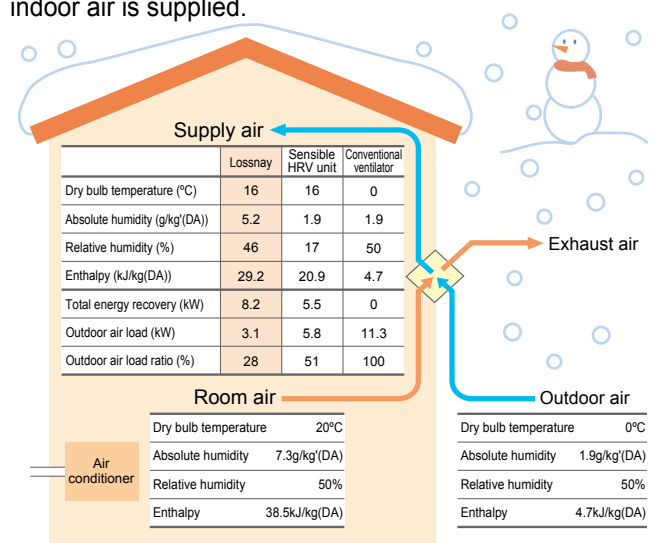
indoor air is supplied.

Supply air

| | Lossnay | Sensible HRV unit | Conventional ventilator |
|---|---|---|---|
| Dry bulb temperature (ºC) | 16 | 16 | 0 |
| Absolute humidity (g/kg'(DA)) | 5.2 | 1.9 | 1.9 |
| Relative humidity (%) | 46 | 17 | 50 |
| Enthalpy (kJ/kg(DA)) | 29.2 | 20.9 | 4.7 |
| Total energy recovery (kW) | 8.2 | 5.5 | 0 |
| Outdoor air load (kW) | 3.1 | 5.8 | 11.3 |
| Outdoor air load ratio (%) | 28 | 51 | 100 |

Exhaust air

Room air

Outdoor air

Air conditioner

| Dry bulb temperature | 20ºC |
|---|---|
| Absolute humidity | 7.3g/kg'(DA) |
| Relative humidity | 50% |
| Enthalpy | 38.5kJ/kg(DA) |

| Dry bulb temperature | 0ºC |
|---|---|
| Absolute humidity | 1.9g/kg'(DA) |
| Relative humidity | 50% |
| Enthalpy | 4.7kJ/kg(DA) |